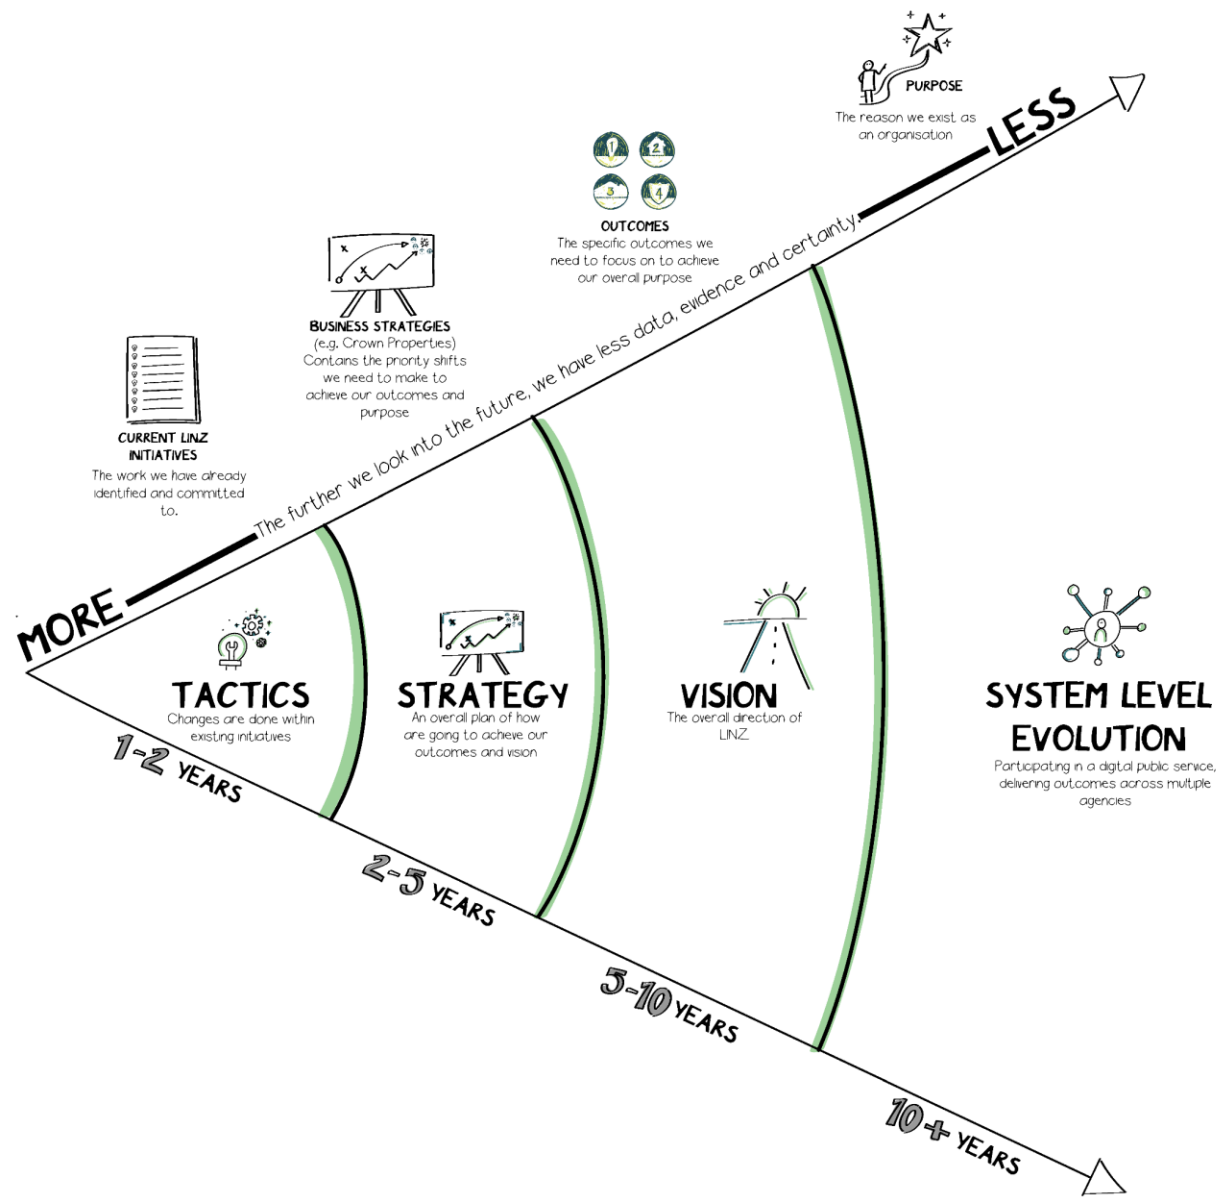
PURPOSE
The reason we exist as an organisation

LESS

1 2 3 4
OUTCOMES
The specific outcomes we need to focus on to achieve our overall purpose

BUSINESS STRATEGIES
(e.g. Crown Properties)
Contains the priority shifts we need to make to achieve our outcomes and purpose

CURRENT LINZ INITIATIVES
The work we have already identified and committed to.

The further we look into the future, we have less data, evidence and certainty.

MORE

TACTICS
Changes are done within existing initiatives

STRATEGY
An overall plan of how are going to achieve our outcomes and vision

VISION
The overall direction of LINZ.

SYSTEM LEVEL EVOLUTION
Participating in a digital public service, delivering outcomes across multiple agencies

1-2 YEARS

2-5 YEARS

5-10 YEARS

10+ YEARS